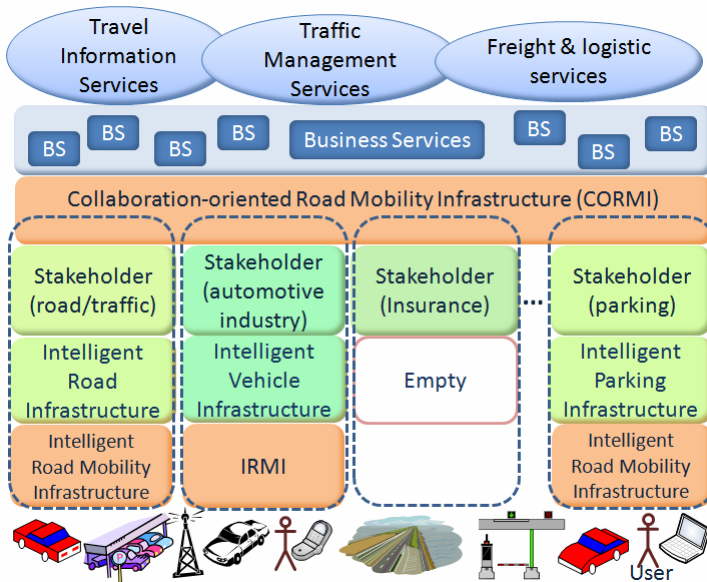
Travel Information Services

Traffic Management Services

Freight & logistic services

BS BS BS BS Business Services BS BS BS

Collaboration-oriented Road Mobility Infrastructure (CORMI)

Stakeholder (road/traffic)

Intelligent Road Infrastructure

Intelligent Road Mobility Infrastructure

Stakeholder (automotive industry)

Intelligent Vehicle Infrastructure

IRMI

Stakeholder (Insurance)

Empty

...

Stakeholder (parking)

Intelligent Parking Infrastructure

Intelligent Road Mobility Infrastructure

User